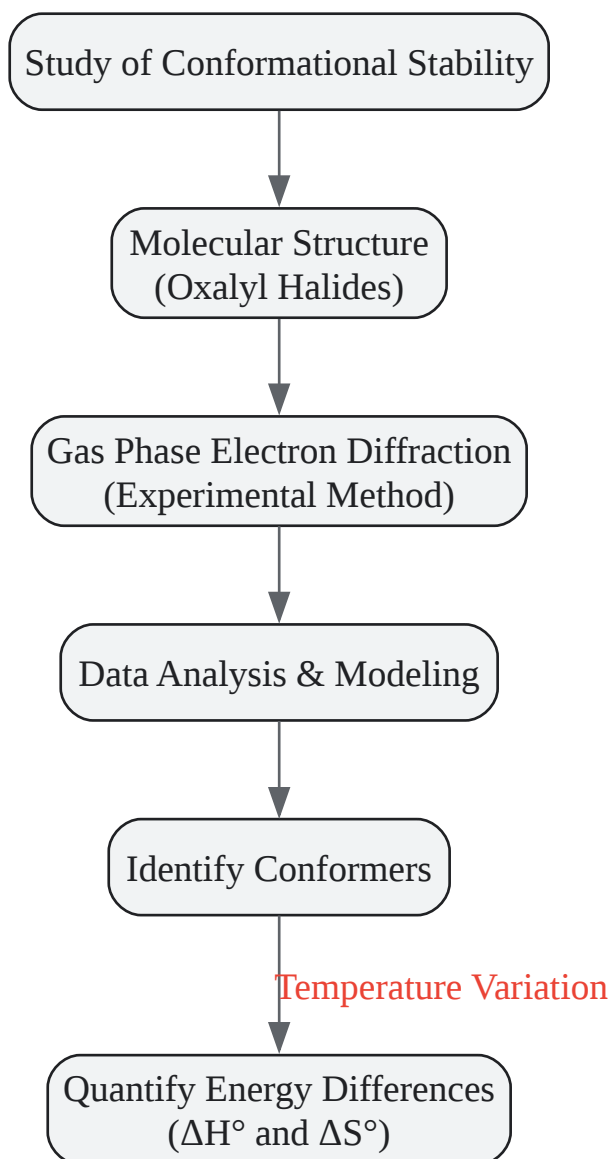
Study of Conformational Stability

Molecular Structure (Oxalyl Halides)

Gas Phase Electron Diffraction (Experimental Method)

Data Analysis & Modeling

Identify Conformers

Temperature Variation

Quantify Energy Differences ($\Delta H°$ and $\Delta S°$)